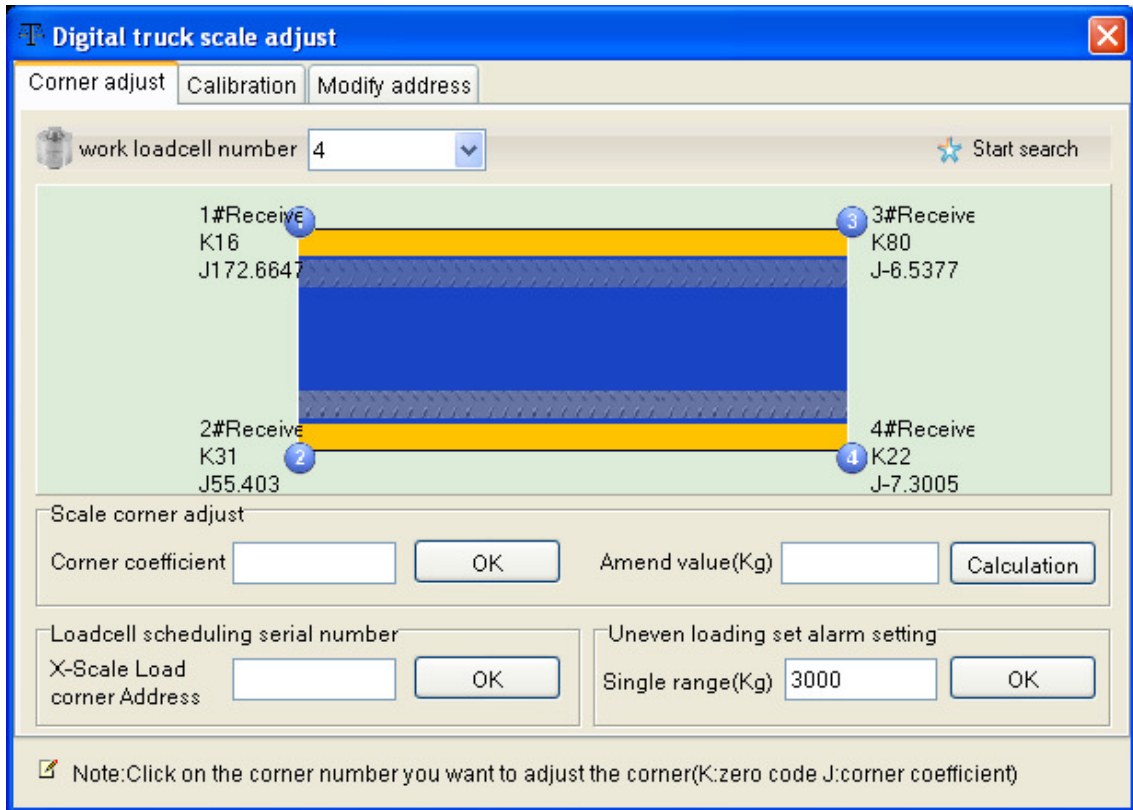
Digital truck scale adjust

Corner adjust | Calibration | Modify address

work loadcell number 4

Start search

1#Receive
K16
J172.6647

3#Receive
K80
J-6.5377

2#Receive
K31
J55.403

4#Receive
K22
J-7.3005

1 3 2 4

Scale corner adjust

Corner coefficient OK

Amend value(Kg) Calculation

Loadcell scheduling serial number

X-Scale Load corner Address OK

Uneven loading set alarm setting

Single range(Kg) 3000 OK

Note:Click on the corner number you want to adjust the corner(K:zero code J:corner coefficient)